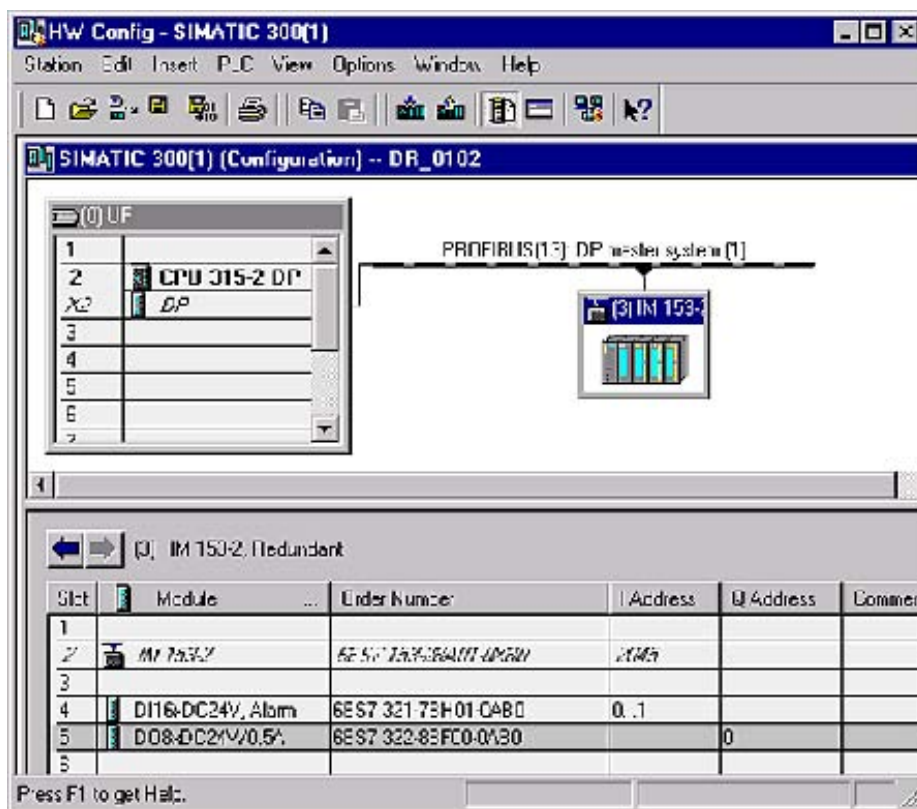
HW Config - SIMATIC 300(1)

Station Edit Insert PLC View Options Window Help

SIMATIC 300(1) (Configuration) -- DR_0102

(0) UR

| | |
|---|---|
| 1 | |
| 2 | CPU 315-2 DP |
| X2 | DP |
| 3 | |
| 4 | |
| 5 | |
| 6 | |
| 7 | |

PROFIBUS(1): DP master system (1)

(3) IM 153-

(3) IM 153-2, Redundant

| Slot | Module | Order Number | I Address | Q Address | Commen |
|---|---|---|---|---|---|
| 1 | | | | | |
| 2 | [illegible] | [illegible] | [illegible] | | |
| 3 | | | | | |
| 4 | DI16xDC24V, Alarm | 6ES7 321-7BH01-0AB0 | 0..1 | | |
| 5 | DO8xDC24V/0.5A | 6ES7 322-8BF00-0AB0 | | 0 | |
| 6 | | | | | |

Press F1 to get Help.